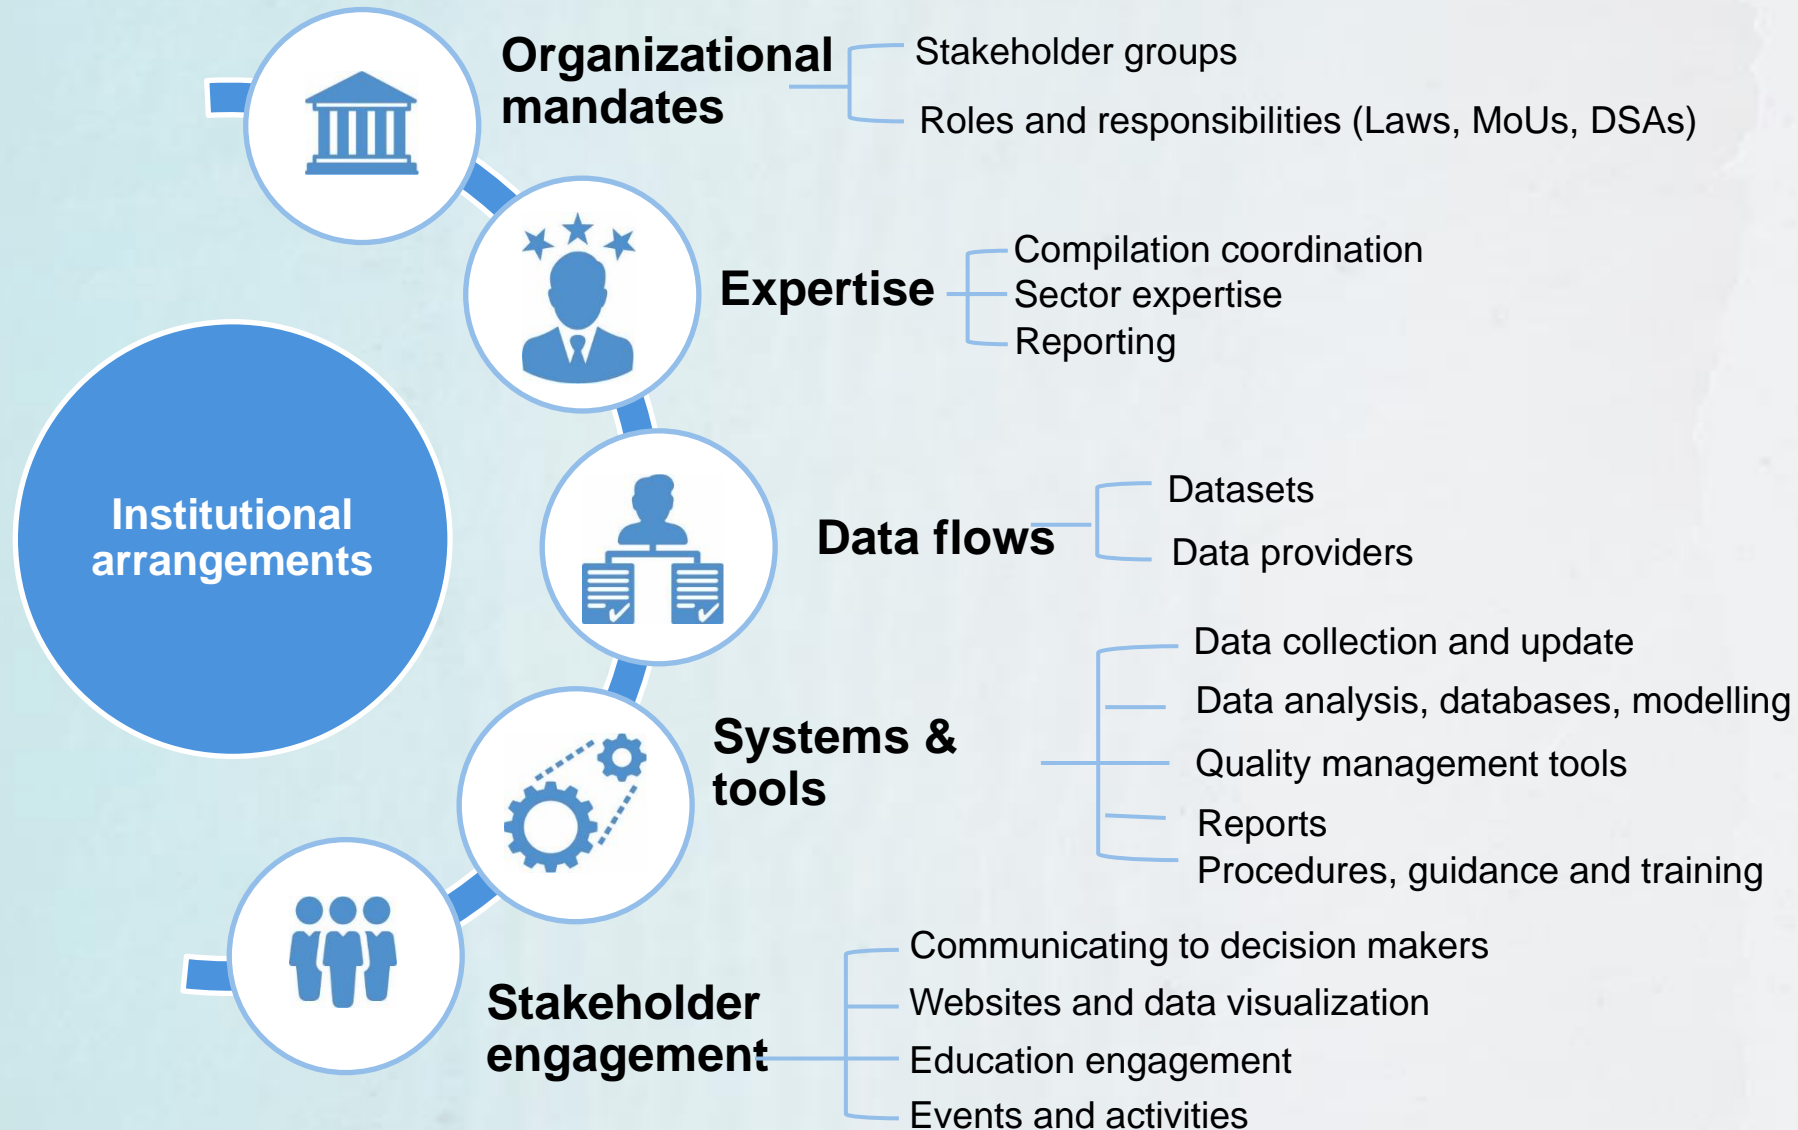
Institutional arrangements

Organizational mandates

Stakeholder groups

Roles and responsibilities (Laws, MoUs, DSAs)

Expertise

Compilation coordination

Sector expertise

Reporting

Data flows

Datasets

Data providers

Systems & tools

Data collection and update

Data analysis, databases, modelling

Quality management tools

Reports

Procedures, guidance and training

Stakeholder engagement

Communicating to decision makers

Websites and data visualization

Education engagement

Events and activities